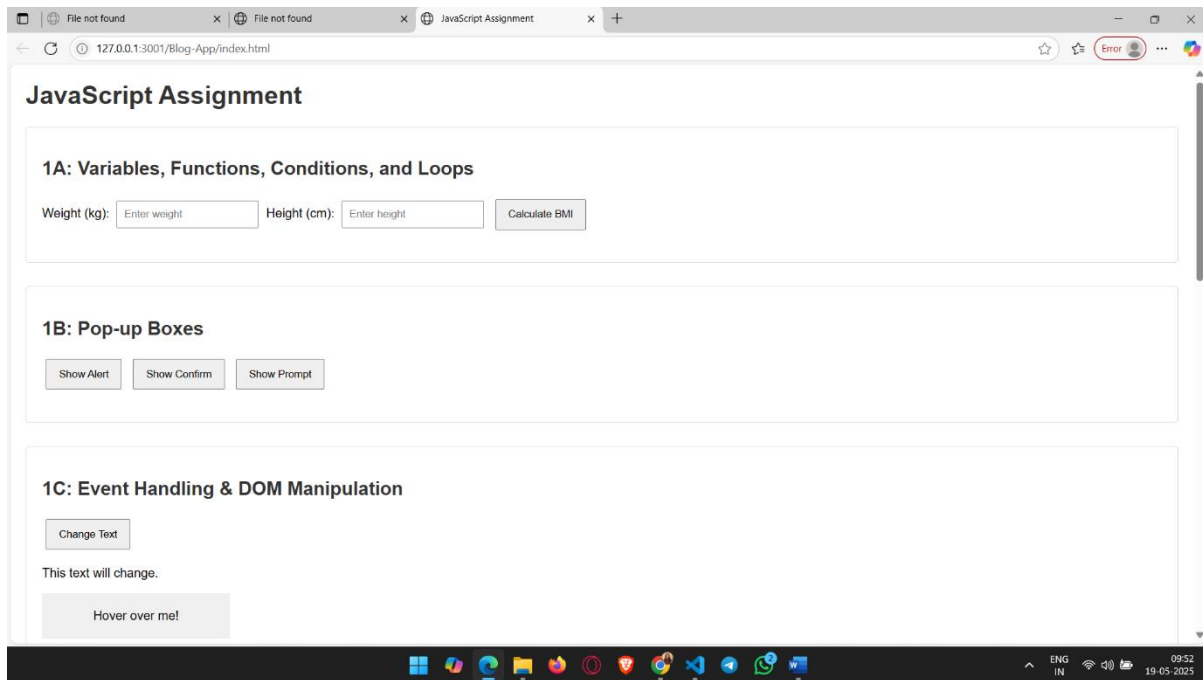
File not found
File not found
JavaScript Assignment
127.0.0.1:3001/Blog-App/index.html
Error

JavaScript Assignment

1A: Variables, Functions, Conditions, and Loops

Weight (kg): Enter weight Height (cm): Enter height Calculate BMI

1B: Pop-up Boxes

Show Alert Show Confirm Show Prompt

1C: Event Handling & DOM Manipulation

Change Text

This text will change.

Hover over me!

ENG IN 09:52 19-05-2025